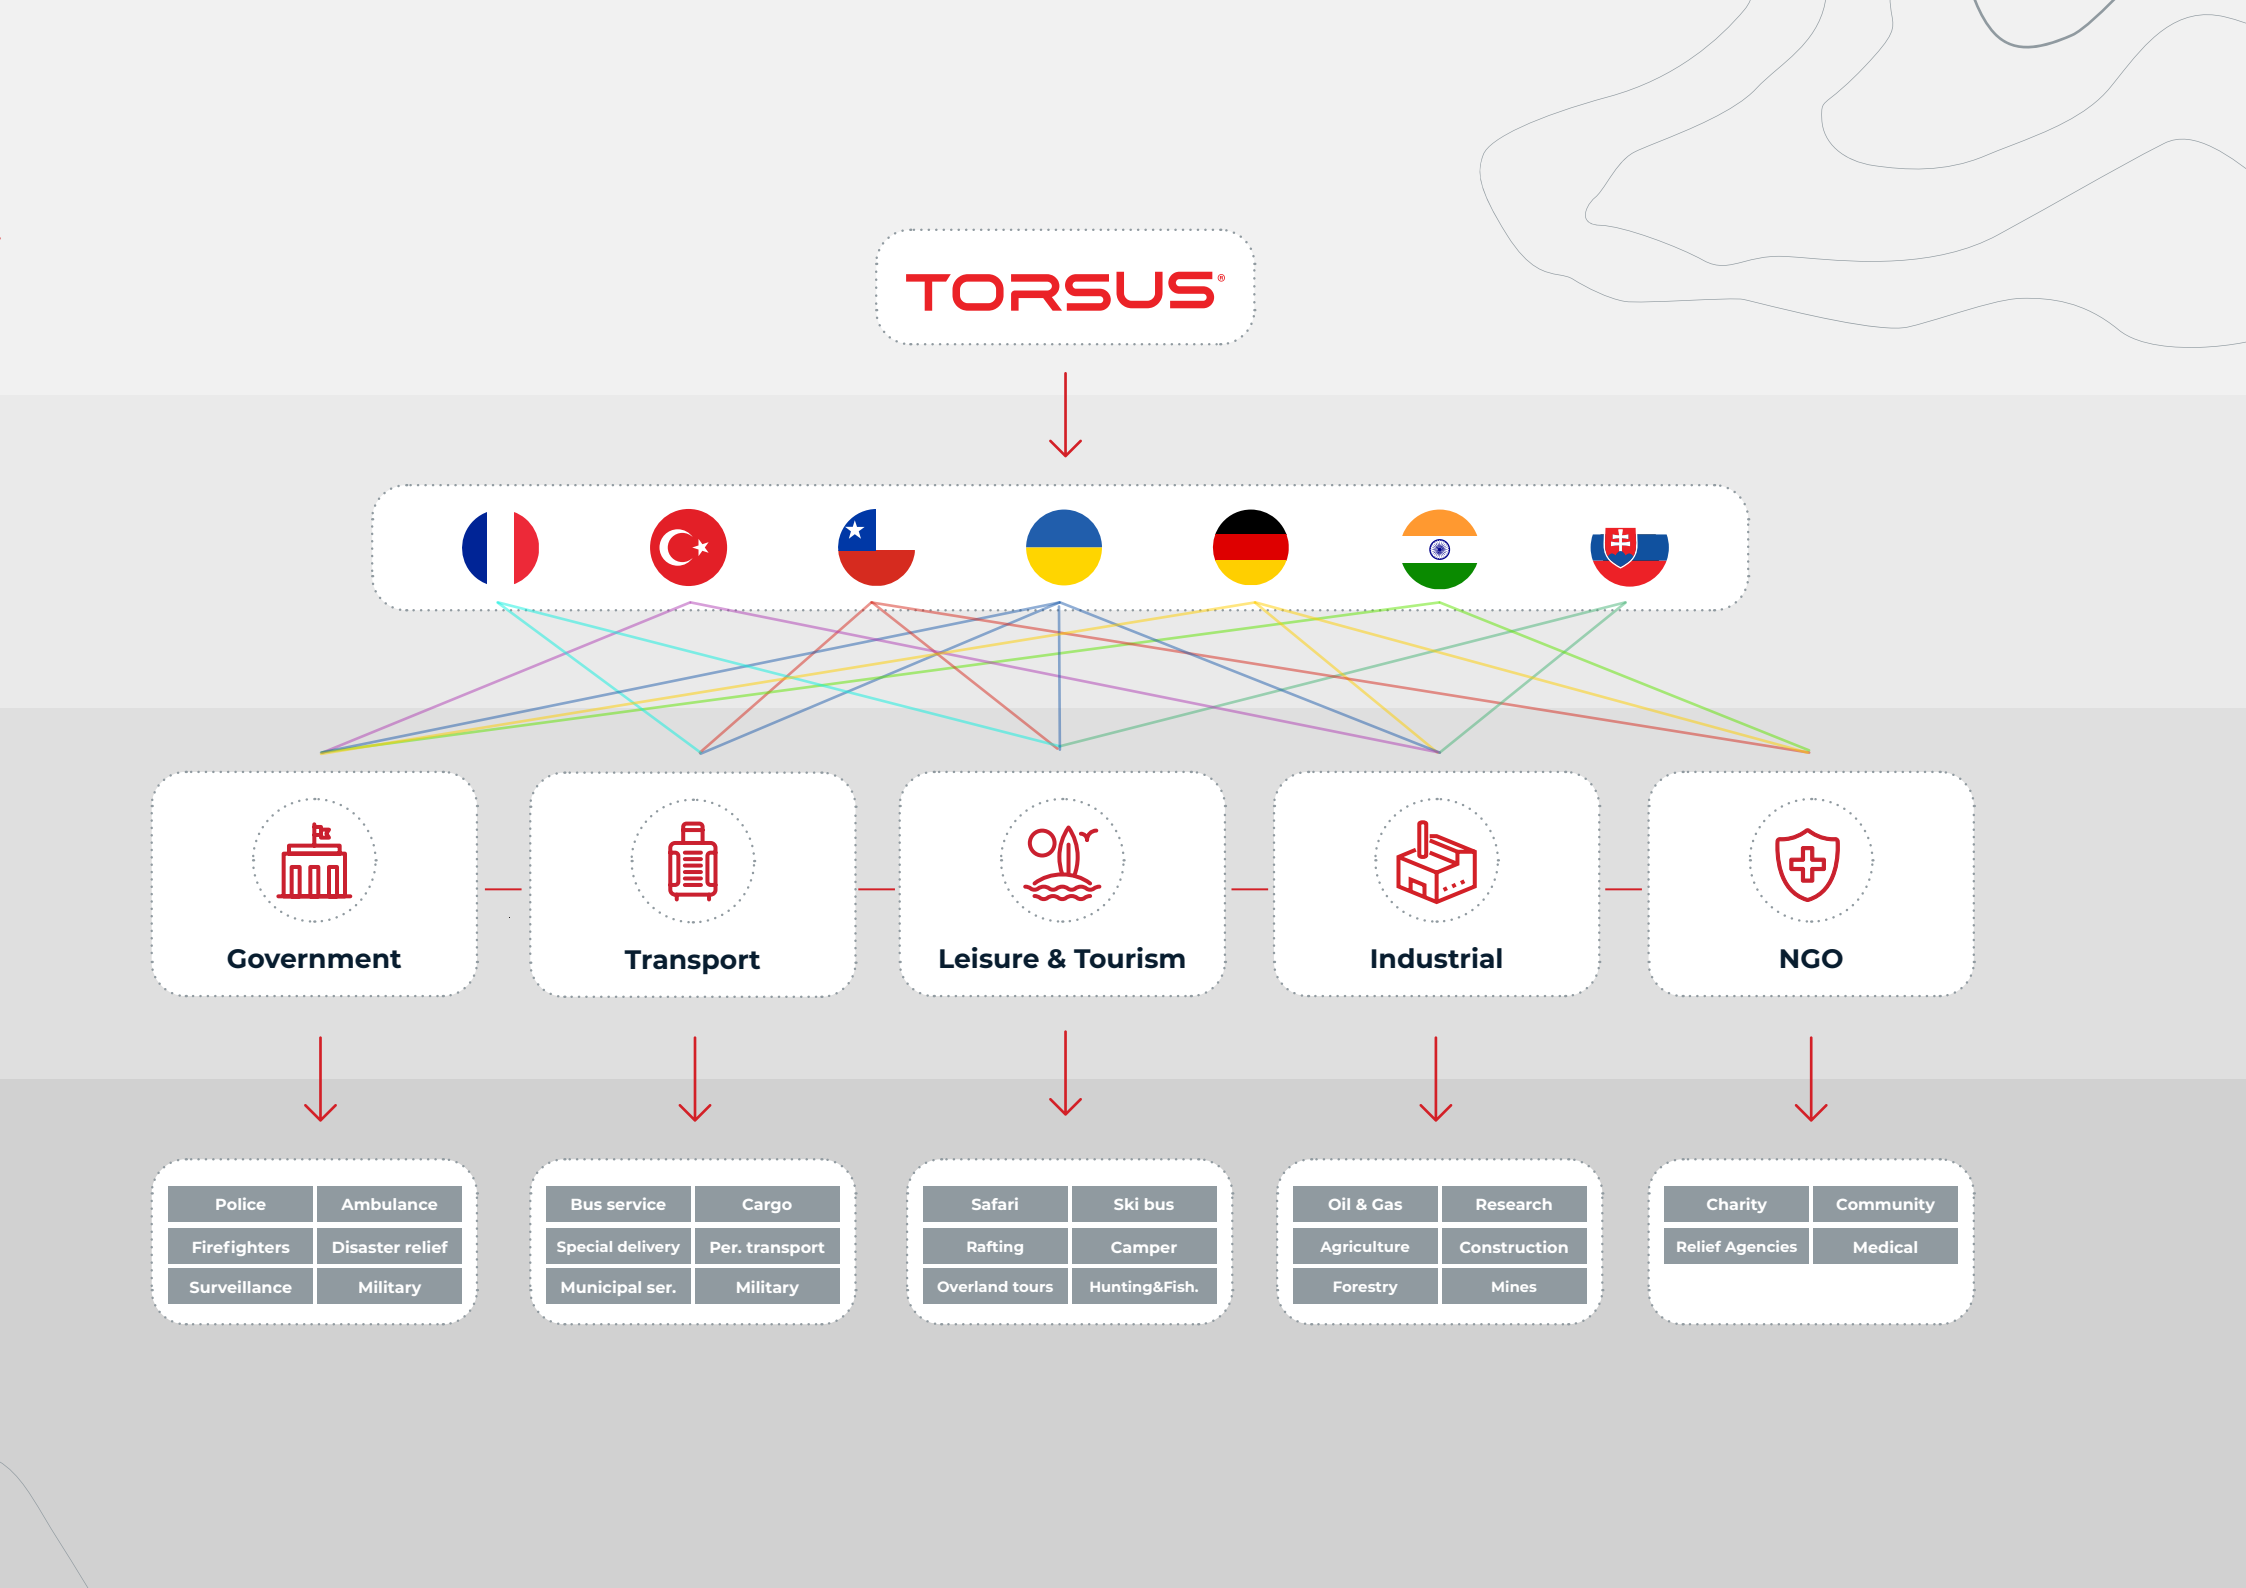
TORSUS®

Government

Transport

Leisure & Tourism

Industrial

NGO

| Police | Ambulance |
|---|---|
| Firefighters | Disaster relief |
| Surveillance | Military |

| Bus service | Cargo |
|---|---|
| Special delivery | Per. transport |
| Municipal ser. | Military |

| Safari | Ski bus |
|---|---|
| Rafting | Camper |
| Overland tours | Hunting&Fish. |

| Oil & Gas | Research |
|---|---|
| Agriculture | Construction |
| Forestry | Mines |

| Charity | Community |
|---|---|
| Relief Agencies | Medical |